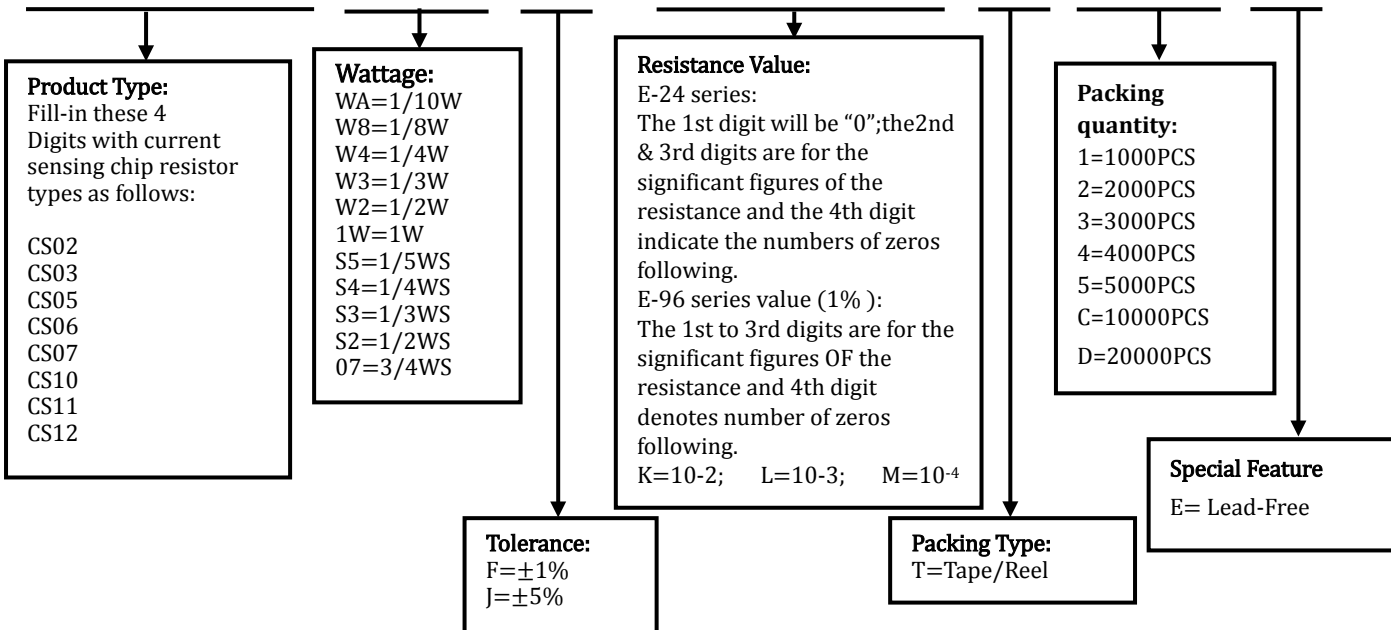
Product Type:
Fill-in these 4 Digits with current sensing chip resistor types as follows:

CS02
CS03
CS05
CS06
CS07
CS10
CS11
CS12

Wattage:
WA=1/10W
W8=1/8W
W4=1/4W
W3=1/3W
W2=1/2W
1W=1W
S5=1/5WS
S4=1/4WS
S3=1/3WS
S2=1/2WS
07=3/4WS

Tolerance:
F=$\pm$1%
J=$\pm$5%

Resistance Value:
E-24 series:
The 1st digit will be "0";the2nd & 3rd digits are for the significant figures of the resistance and the 4th digit indicate the numbers of zeros following.
E-96 series value (1% ):
The 1st to 3rd digits are for the significant figures OF the resistance and 4th digit denotes number of zeros following.
K=10-2; L=10-3; M=$10^{-4}$

Packing Type:
T=Tape/Reel

Packing quantity:
1=1000PCS
2=2000PCS
3=3000PCS
4=4000PCS
5=5000PCS
C=10000PCS
D=20000PCS

Special Feature
E= Lead-Free